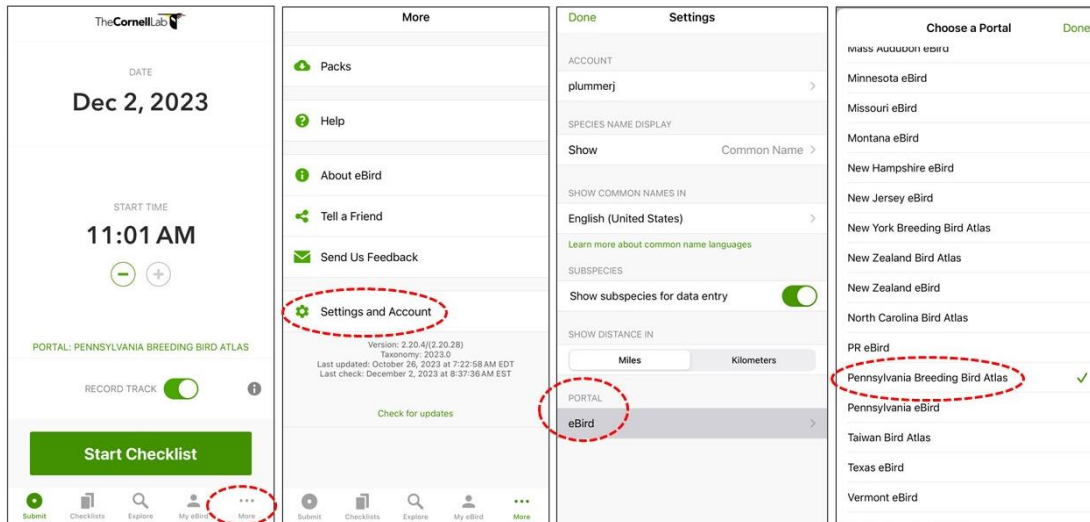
TheCornellLab

DATE

Dec 2, 2023

START TIME

11:01 AM

PORTAL: PENNSYLVANIA BREEDING BIRD ATLAS

RECORD TRACK

Start Checklist

Submit Checklists Explore My eBird More

More

Packs

Help

About eBird

Tell a Friend

Send Us Feedback

Settings and Account

Version: 2.20.4/(2.20.28)
Taxonomy: 2023.0
Last updated: October 26, 2023 at 7:22:58 AM EDT
Last check: December 2, 2023 at 8:37:36 AM EST

Check for updates

Submit Checklists Explore My eBird More

Done Settings

ACCOUNT

plummerj

SPECIES NAME DISPLAY

Show Common Name

SHOW COMMON NAMES IN

English (United States)

Learn more about common name languages

SUBSPECIES

Show subspecies for data entry

SHOW DISTANCE IN

Miles Kilometers

PORTAL

eBird

Choose a Portal Done

Mass Audubon eBird

Minnesota eBird

Missouri eBird

Montana eBird

New Hampshire eBird

New Jersey eBird

New York Breeding Bird Atlas

New Zealand Bird Atlas

New Zealand eBird

North Carolina Bird Atlas

PR eBird

Pennsylvania Breeding Bird Atlas

Pennsylvania eBird

Taiwan Bird Atlas

Texas eBird

Vermont eBird